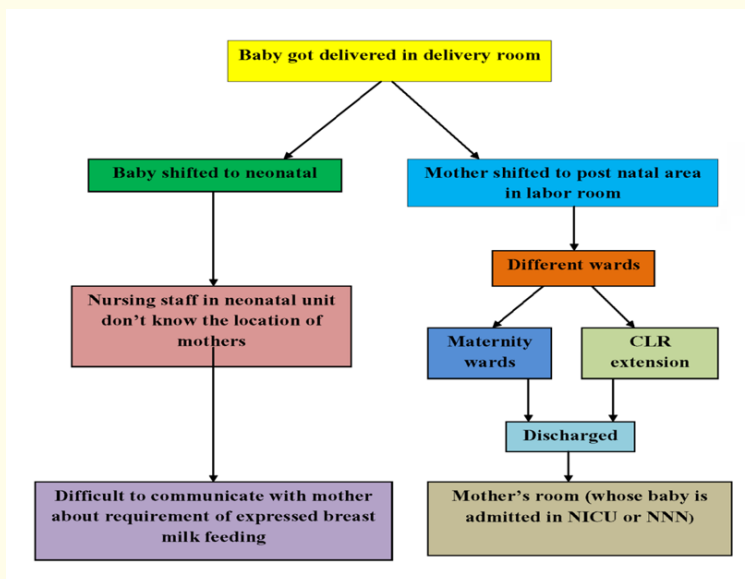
Baby got delivered in delivery room

Baby shifted to neonatal

Mother shifted to post natal area in labor room

Nursing staff in neonatal unit don't know the location of mothers

Different wards

Maternity wards

CLR extension

Discharged

Difficult to communicate with mother about requirement of expressed breast milk feeding

Mother's room (whose baby is admitted in NICU or NNN)